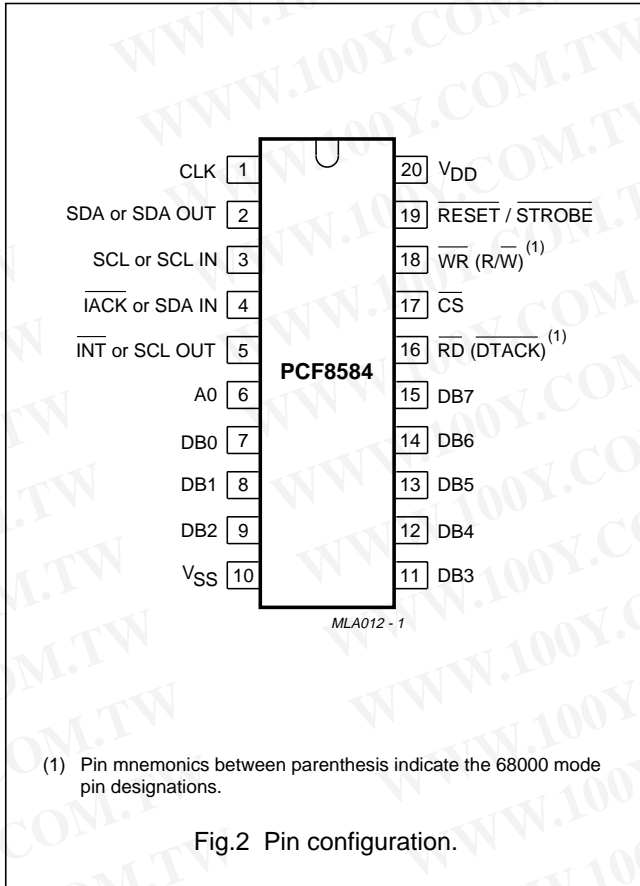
| | | | |
|---|---|---|---|
| CLK | 1 | 20 | $V_{DD}$ |
| SDA or SDA OUT | 2 | 19 | $\overline{RESET}$ / $\overline{STROBE}$ |
| SCL or SCL IN | 3 | 18 | $\overline{WR}$ (R/$\overline{W}$)$^{(1)}$ |
| $\overline{IACK}$ or SDA IN | 4 | 17 | $\overline{CS}$ |
| $\overline{INT}$ or SCL OUT | 5 | 16 | $\overline{RD}$ ($\overline{DTACK}$)$^{(1)}$ |
| A0 | 6 | 15 | DB7 |
| DB0 | 7 | 14 | DB6 |
| DB1 | 8 | 13 | DB5 |
| DB2 | 9 | 12 | DB4 |
| $V_{SS}$ | 10 | 11 | DB3 |

PCF8584

MLA012 - 1

(1) Pin mnemonics between parenthesis indicate the 68000 mode pin designations.

Fig.2 Pin configuration.

WWW.100Y.COM.TW